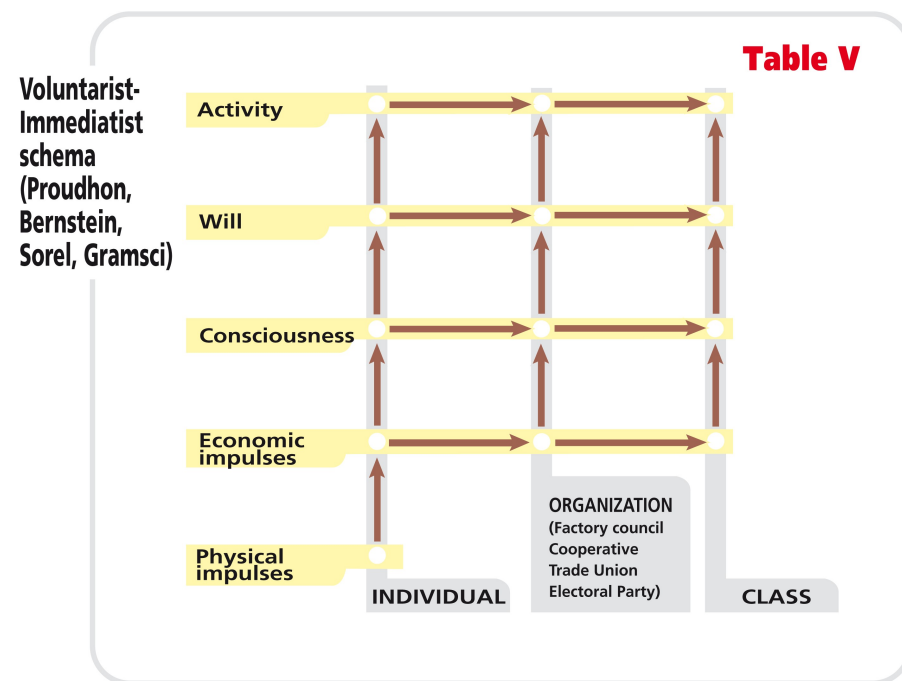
Table V

Voluntarist-Immediatist schema (Proudhon, Bernstein, Sorel, Gramsci)

Activity

Will

Consciousness

Economic impulses

Physical impulses

INDIVIDUAL

ORGANIZATION
(Factory council
Cooperative
Trade Union
Electoral Party)

CLASS